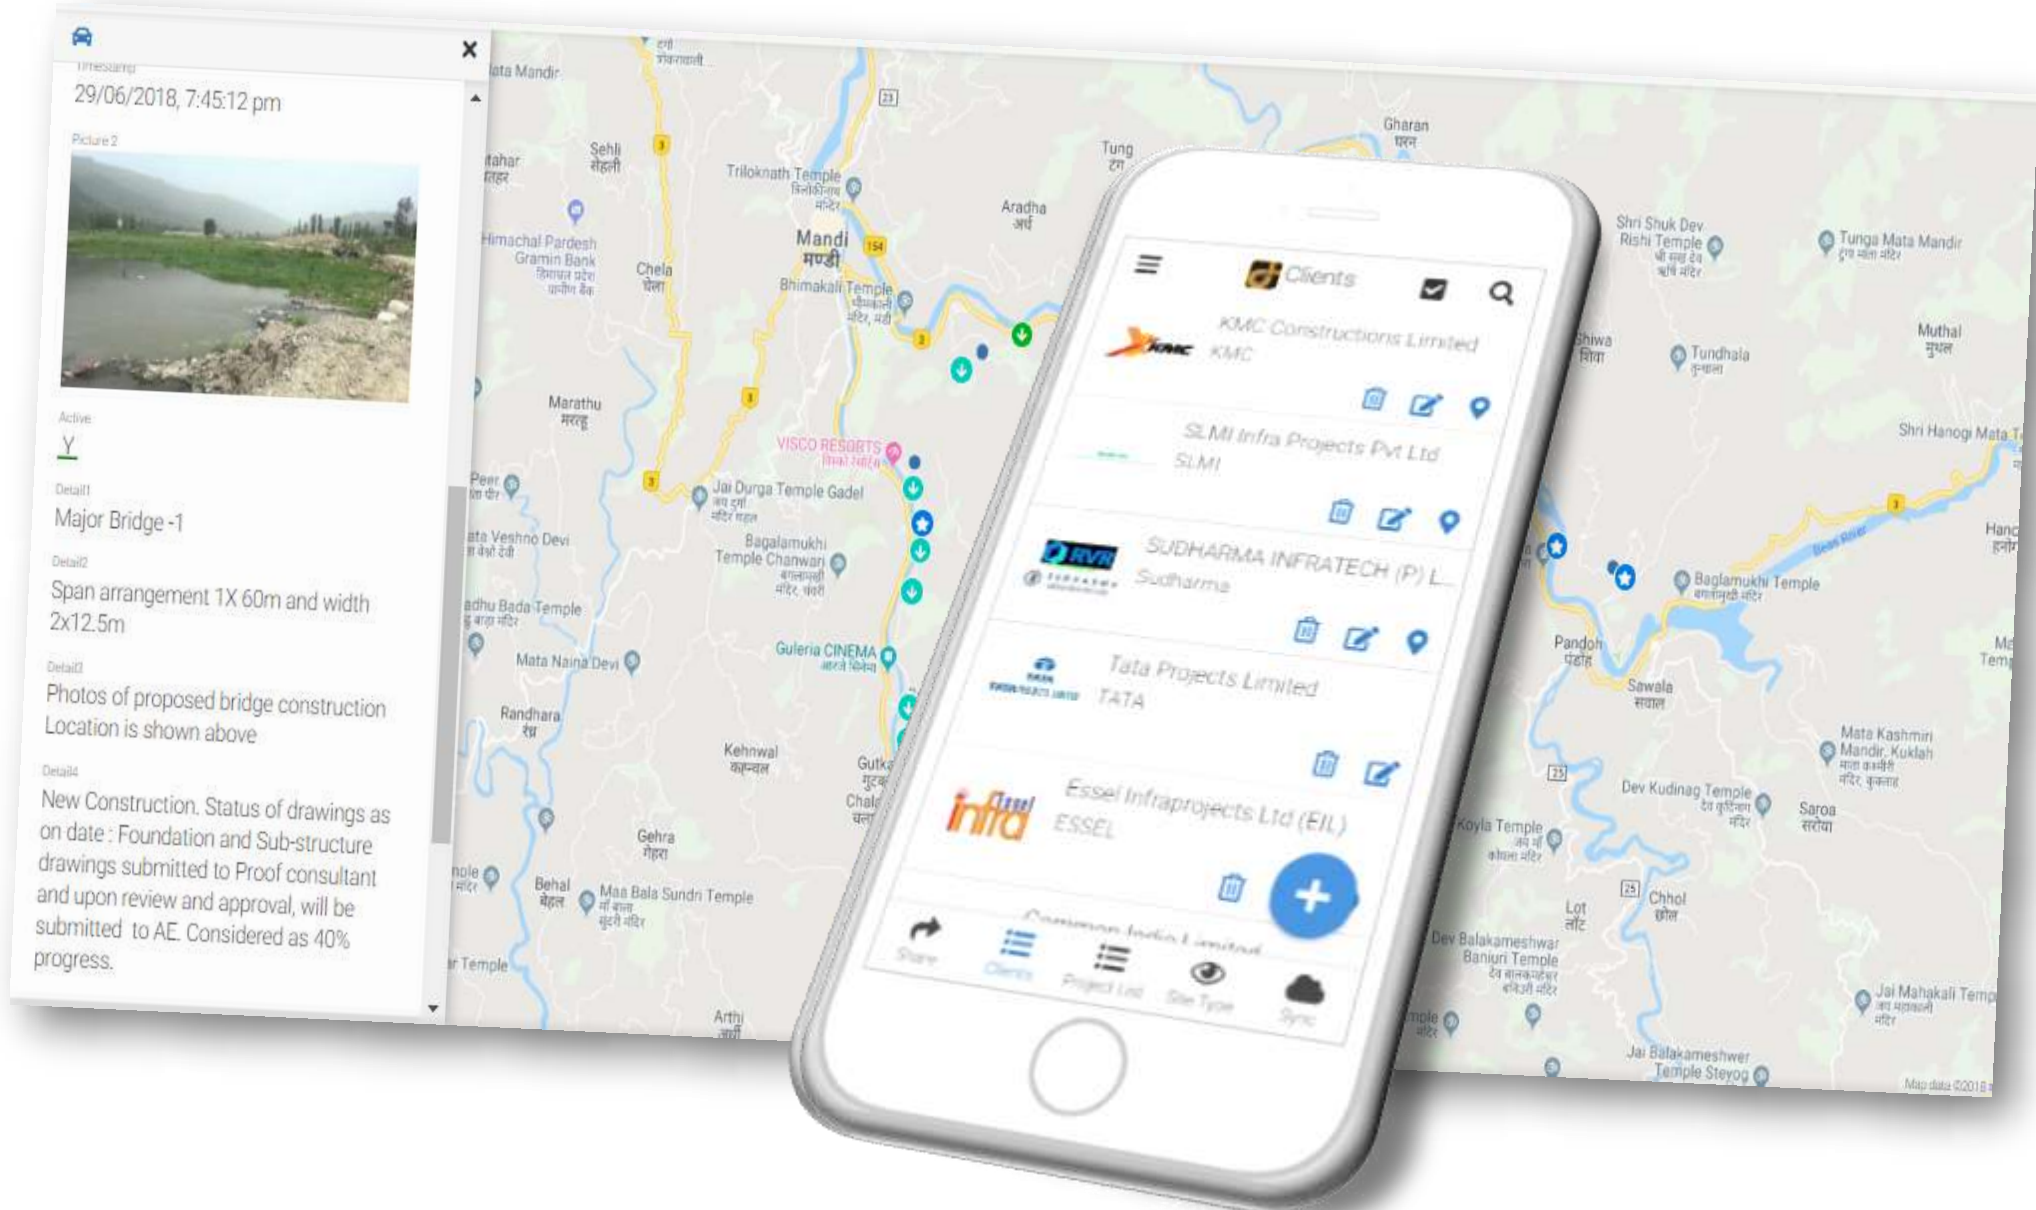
Timestamp
29/06/2018, 7:45:12 pm

Picture 2

Active
Y

Detail1
Major Bridge -1

Detail2
Span arrangement 1X 60m and width 2x12.5m

Detail3
Photos of proposed bridge construction Location is shown above

Detail4
New Construction. Status of drawings as on date : Foundation and Sub-structure drawings submitted to Proof consultant and upon review and approval, will be submitted to AE. Considered as 40% progress.

Clients

KMC Constructions Limited
KMC

SLMI Infra Projects Pvt Ltd
SLMI

SUDHARMA INFRATECH (P) L...
Sudharma

Tata Projects Limited
TATA

Essel Infraprojects Ltd (EIL)
ESSEL

Common India Limited

Share
Clients
Project List
Site Type
Sync

Mandi
मण्डी
Triloknath Temple
Bhimakali Temple
Aradha
Tung
Gharan
Sehli
Chela
Himachal Pardesh Gramin Bank
Marathu
VISCO RESORTS
Jai Durga Temple Gadel
Bagalamukhi Temple Chanwari
Peer
Mata Veshno Devi
Madhu Bada Temple
Mata Naina Devi
Guleria CINEMA
Randhara
Kehnwal
Gehra
Behal
Maa Bala Sundri Temple
Arthi
Temple
Shri Shuk Dev Rishi Temple
Tunga Mata Mandir
Shiwa
Tundhala
Muthal
Shri Hanogi Mata
Baglamukhi Temple
Pandoh
Sawala
Mata Kashmiri Mandir, Kuklah
Dev Kudinag Temple
Saroa
Koyla Temple
Chhol
Lot
Dev Balakameshwar Baniuri Temple
Jai Balakameshwar Temple Steyog
Jai Mahakali Temple
Beas River
Map data ©2018